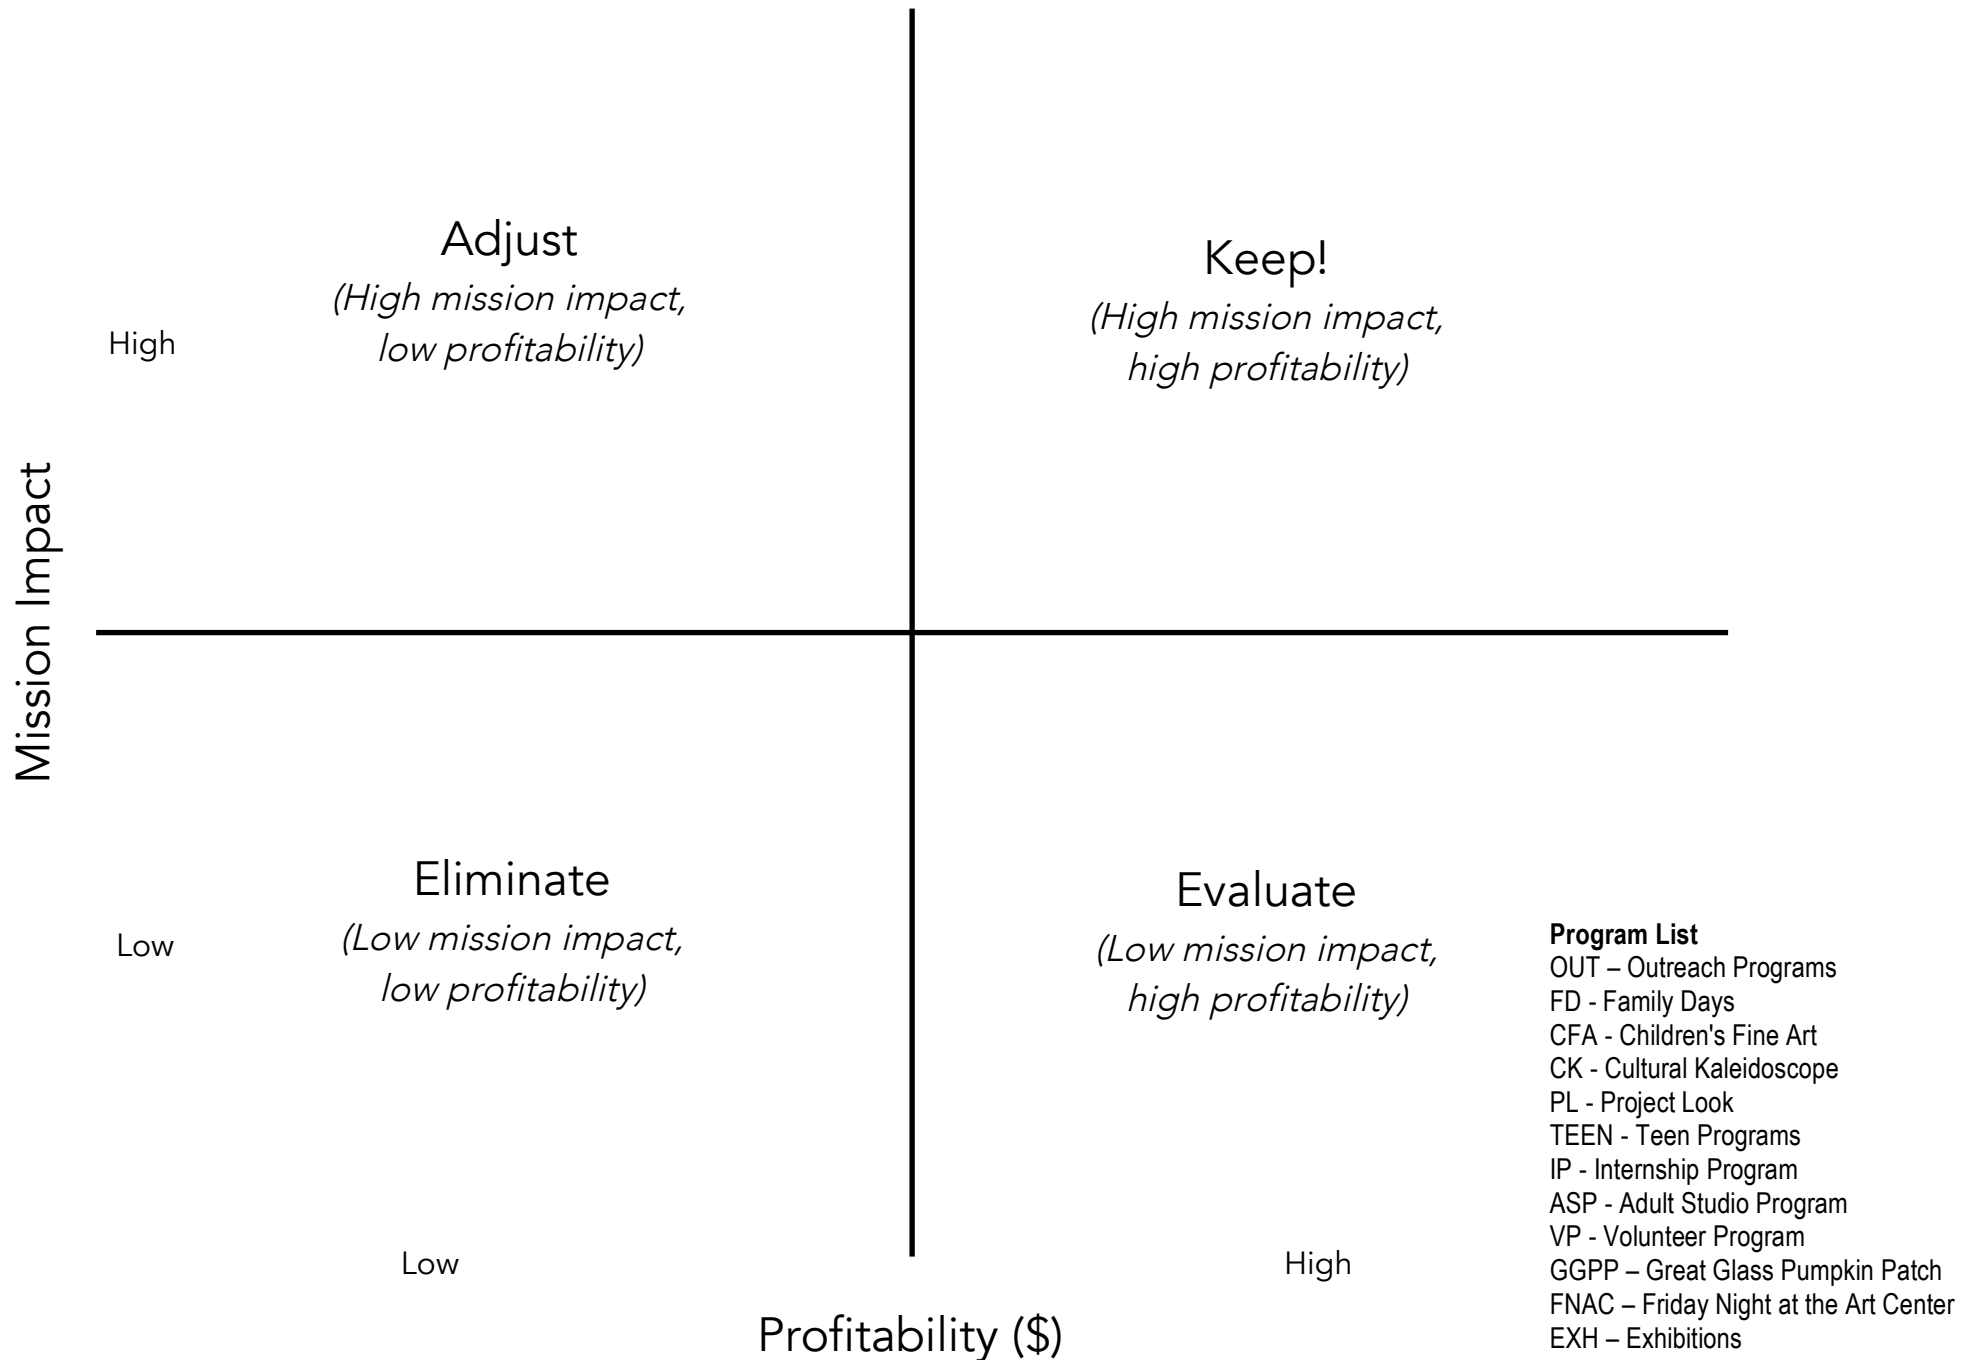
Mission Impact

High

Adjust
(High mission impact, low profitability)

Keep!
(High mission impact, high profitability)

Low

Eliminate
(Low mission impact, low profitability)

Evaluate
(Low mission impact, high profitability)

Low

High

Profitability ($)

**Program List**
OUT – Outreach Programs
FD - Family Days
CFA - Children's Fine Art
CK - Cultural Kaleidoscope
PL - Project Look
TEEN - Teen Programs
IP - Internship Program
ASP - Adult Studio Program
VP - Volunteer Program
GGPP – Great Glass Pumpkin Patch
FNAC – Friday Night at the Art Center
EXH – Exhibitions